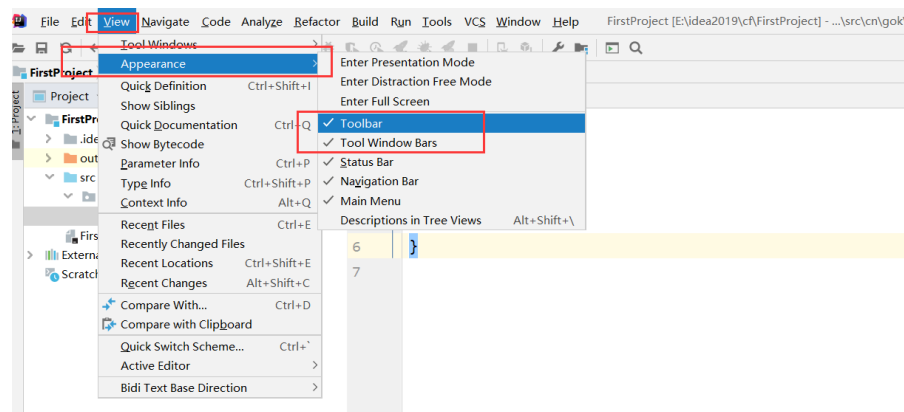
File Edit View Navigate Code Analyze Refactor Build Run Tools VCS Window Help FirstProject [E:\idea2019\cf\FirstProject] - ...\src\cn\gok

FirstProject

1: Project

Project

FirstPro

.ide

out

src

Firs

External

Scratch

Tool Windows
Appearance
Quick Definition Ctrl+Shift+I
Show Siblings
Quick Documentation Ctrl+Q
Show Bytecode
Parameter Info Ctrl+P
Type Info Ctrl+Shift+P
Context Info Alt+Q
Recent Files Ctrl+E
Recently Changed Files
Recent Locations Ctrl+Shift+E
Recent Changes Alt+Shift+C
Compare With... Ctrl+D
Compare with Clipboard
Quick Switch Scheme... Ctrl+`
Active Editor
Bidi Text Base Direction

Enter Presentation Mode
Enter Distraction Free Mode
Enter Full Screen
✓ Toolbar
✓ Tool Window Bars
✓ Status Bar
✓ Navigation Bar
✓ Main Menu
Descriptions in Tree Views Alt+Shift+\

6 }
7